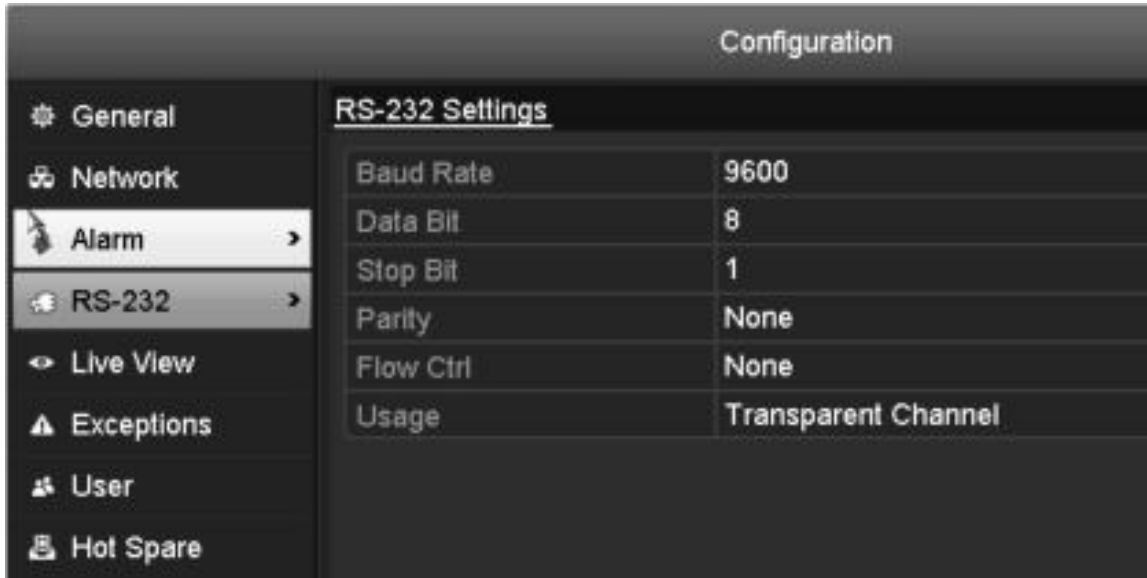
Configuration

General
Network
Alarm
RS-232
Live View
Exceptions
User
Hot Spare

RS-232 Settings

| Baud Rate | 9600 |
|---|---|
| Data Bit | 8 |
| Stop Bit | 1 |
| Parity | None |
| Flow Ctrl | None |
| Usage | Transparent Channel |